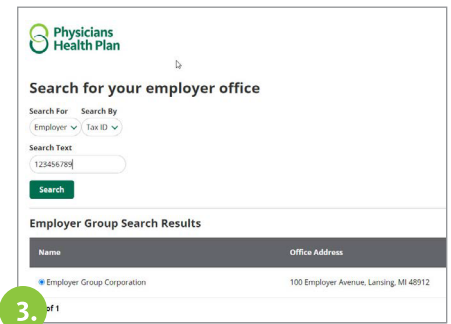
Physicians Health Plan

Search for your employer office

Search For Search By

Employer Tax ID

Search Text

123456789

Search

Employer Group Search Results

| Name | Office Address |
|---|---|
| Employer Group Corporation | 100 Employer Avenue, Lansing, MI 48912 |

3.

of 1